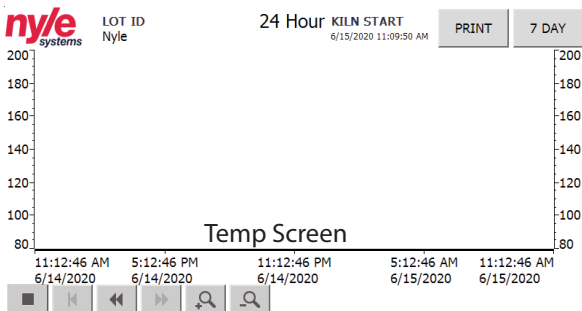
nyle systems

LOT ID
Nyle

24 Hour KILN START
6/15/2020 11:09:50 AM

PRINT

7 DAY

200
180
160
140
120
100
80

200
180
160
140
120
100
80

Temp Screen

11:12:46 AM
6/14/2020

5:12:46 PM
6/14/2020

11:12:46 PM
6/14/2020

5:12:46 AM
6/15/2020

11:12:46 AM
6/15/2020